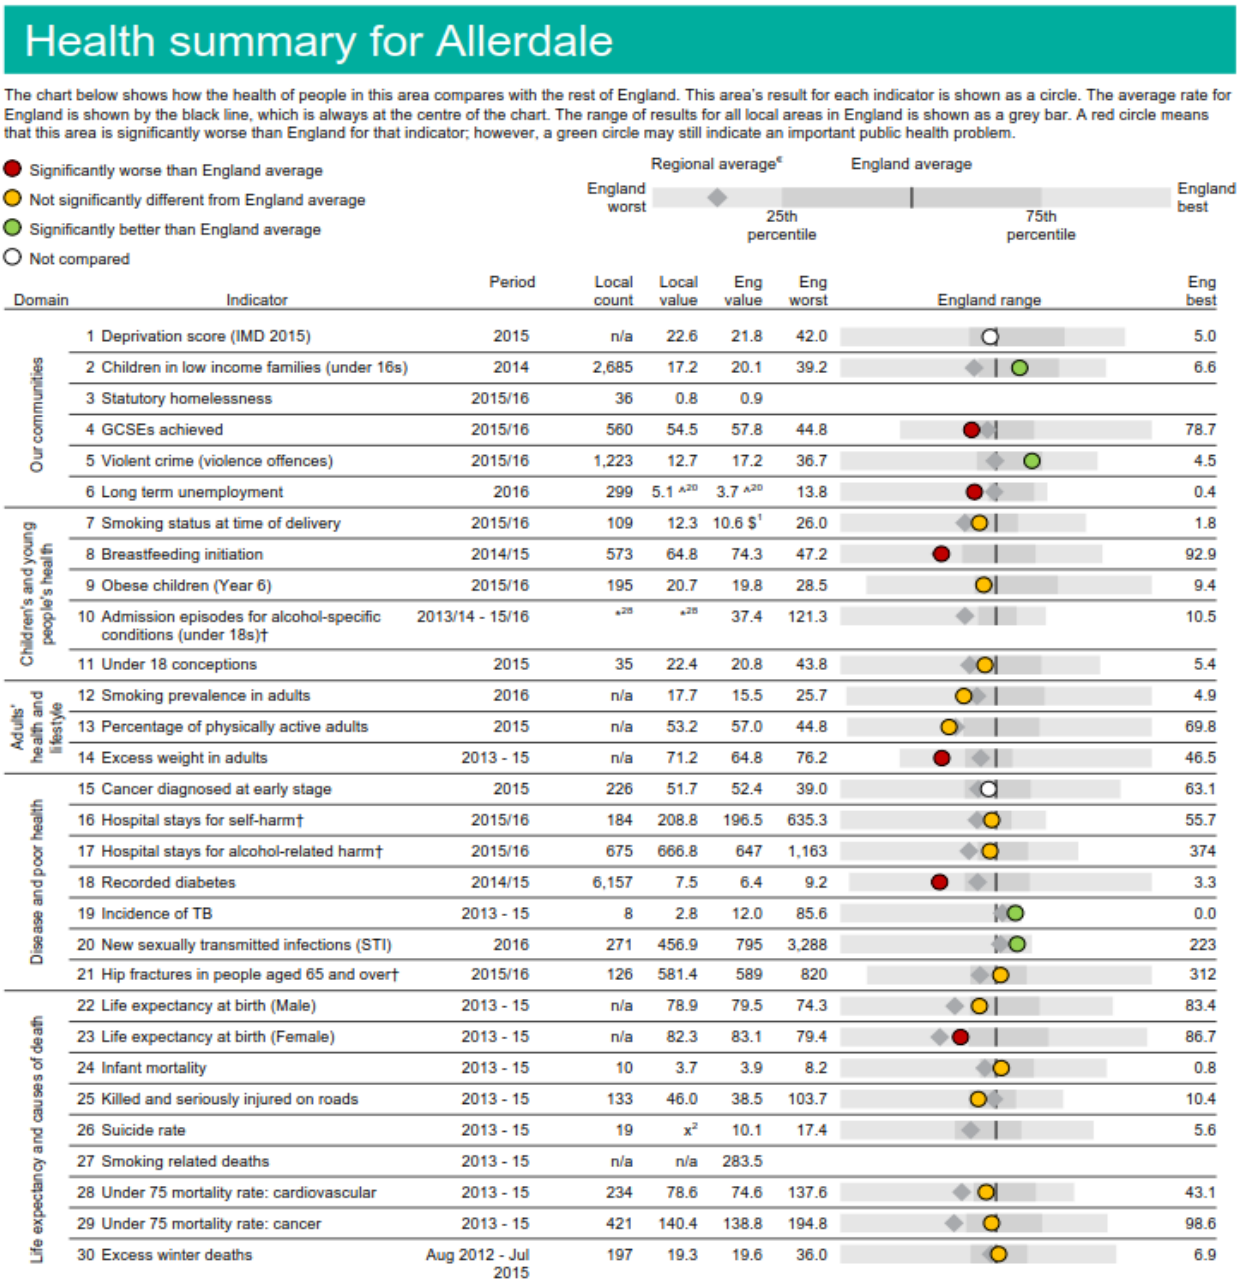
Health summary for Allerdale

The chart below shows how the health of people in this area compares with the rest of England. This area's result for each indicator is shown as a circle. The average rate for England is shown by the black line, which is always at the centre of the chart. The range of results for all local areas in England is shown as a grey bar. A red circle means that this area is significantly worse than England for that indicator; however, a green circle may still indicate an important public health problem.

Significantly worse than England average
Not significantly different from England average
Significantly better than England average
Not compared

Regional average€ England average
England worst England best
25th percentile 75th percentile

| Domain | Indicator | Period | Local count | Local value | Eng value | Eng worst | England range | Eng best |
|---|---|---|---|---|---|---|---|---|
| Our communities | 1 Deprivation score (IMD 2015) | 2015 | n/a | 22.6 | 21.8 | 42.0 | | 5.0 |
| | 2 Children in low income families (under 16s) | 2014 | 2,685 | 17.2 | 20.1 | 39.2 | | 6.6 |
| | 3 Statutory homelessness | 2015/16 | 36 | 0.8 | 0.9 | | | |
| | 4 GCSEs achieved | 2015/16 | 560 | 54.5 | 57.8 | 44.8 | | 78.7 |
| | 5 Violent crime (violence offences) | 2015/16 | 1,223 | 12.7 | 17.2 | 36.7 | | 4.5 |
| | 6 Long term unemployment | 2016 | 299 | 5.1 *20 | 3.7 *20 | 13.8 | | 0.4 |
| Children's and young people's health | 7 Smoking status at time of delivery | 2015/16 | 109 | 12.3 | 10.6 $¹ | 26.0 | | 1.8 |
| | 8 Breastfeeding initiation | 2014/15 | 573 | 64.8 | 74.3 | 47.2 | | 92.9 |
| | 9 Obese children (Year 6) | 2015/16 | 195 | 20.7 | 19.8 | 28.5 | | 9.4 |
| | 10 Admission episodes for alcohol-specific conditions (under 18s)† | 2013/14 - 15/16 | *28 | *28 | 37.4 | 121.3 | | 10.5 |
| | 11 Under 18 conceptions | 2015 | 35 | 22.4 | 20.8 | 43.8 | | 5.4 |
| Adults' health and lifestyle | 12 Smoking prevalence in adults | 2016 | n/a | 17.7 | 15.5 | 25.7 | | 4.9 |
| | 13 Percentage of physically active adults | 2015 | n/a | 53.2 | 57.0 | 44.8 | | 69.8 |
| | 14 Excess weight in adults | 2013 - 15 | n/a | 71.2 | 64.8 | 76.2 | | 46.5 |
| Disease and poor health | 15 Cancer diagnosed at early stage | 2015 | 226 | 51.7 | 52.4 | 39.0 | | 63.1 |
| | 16 Hospital stays for self-harm† | 2015/16 | 184 | 208.8 | 196.5 | 635.3 | | 55.7 |
| | 17 Hospital stays for alcohol-related harm† | 2015/16 | 675 | 666.8 | 647 | 1,163 | | 374 |
| | 18 Recorded diabetes | 2014/15 | 6,157 | 7.5 | 6.4 | 9.2 | | 3.3 |
| | 19 Incidence of TB | 2013 - 15 | 8 | 2.8 | 12.0 | 85.6 | | 0.0 |
| | 20 New sexually transmitted infections (STI) | 2016 | 271 | 456.9 | 795 | 3,288 | | 223 |
| | 21 Hip fractures in people aged 65 and over† | 2015/16 | 126 | 581.4 | 589 | 820 | | 312 |
| Life expectancy and causes of death | 22 Life expectancy at birth (Male) | 2013 - 15 | n/a | 78.9 | 79.5 | 74.3 | | 83.4 |
| | 23 Life expectancy at birth (Female) | 2013 - 15 | n/a | 82.3 | 83.1 | 79.4 | | 86.7 |
| | 24 Infant mortality | 2013 - 15 | 10 | 3.7 | 3.9 | 8.2 | | 0.8 |
| | 25 Killed and seriously injured on roads | 2013 - 15 | 133 | 46.0 | 38.5 | 103.7 | | 10.4 |
| | 26 Suicide rate | 2013 - 15 | 19 | x² | 10.1 | 17.4 | | 5.6 |
| | 27 Smoking related deaths | 2013 - 15 | n/a | n/a | 283.5 | | | |
| | 28 Under 75 mortality rate: cardiovascular | 2013 - 15 | 234 | 78.6 | 74.6 | 137.6 | | 43.1 |
| | 29 Under 75 mortality rate: cancer | 2013 - 15 | 421 | 140.4 | 138.8 | 194.8 | | 98.6 |
| | 30 Excess winter deaths | Aug 2012 - Jul 2015 | 197 | 19.3 | 19.6 | 36.0 | | 6.9 |